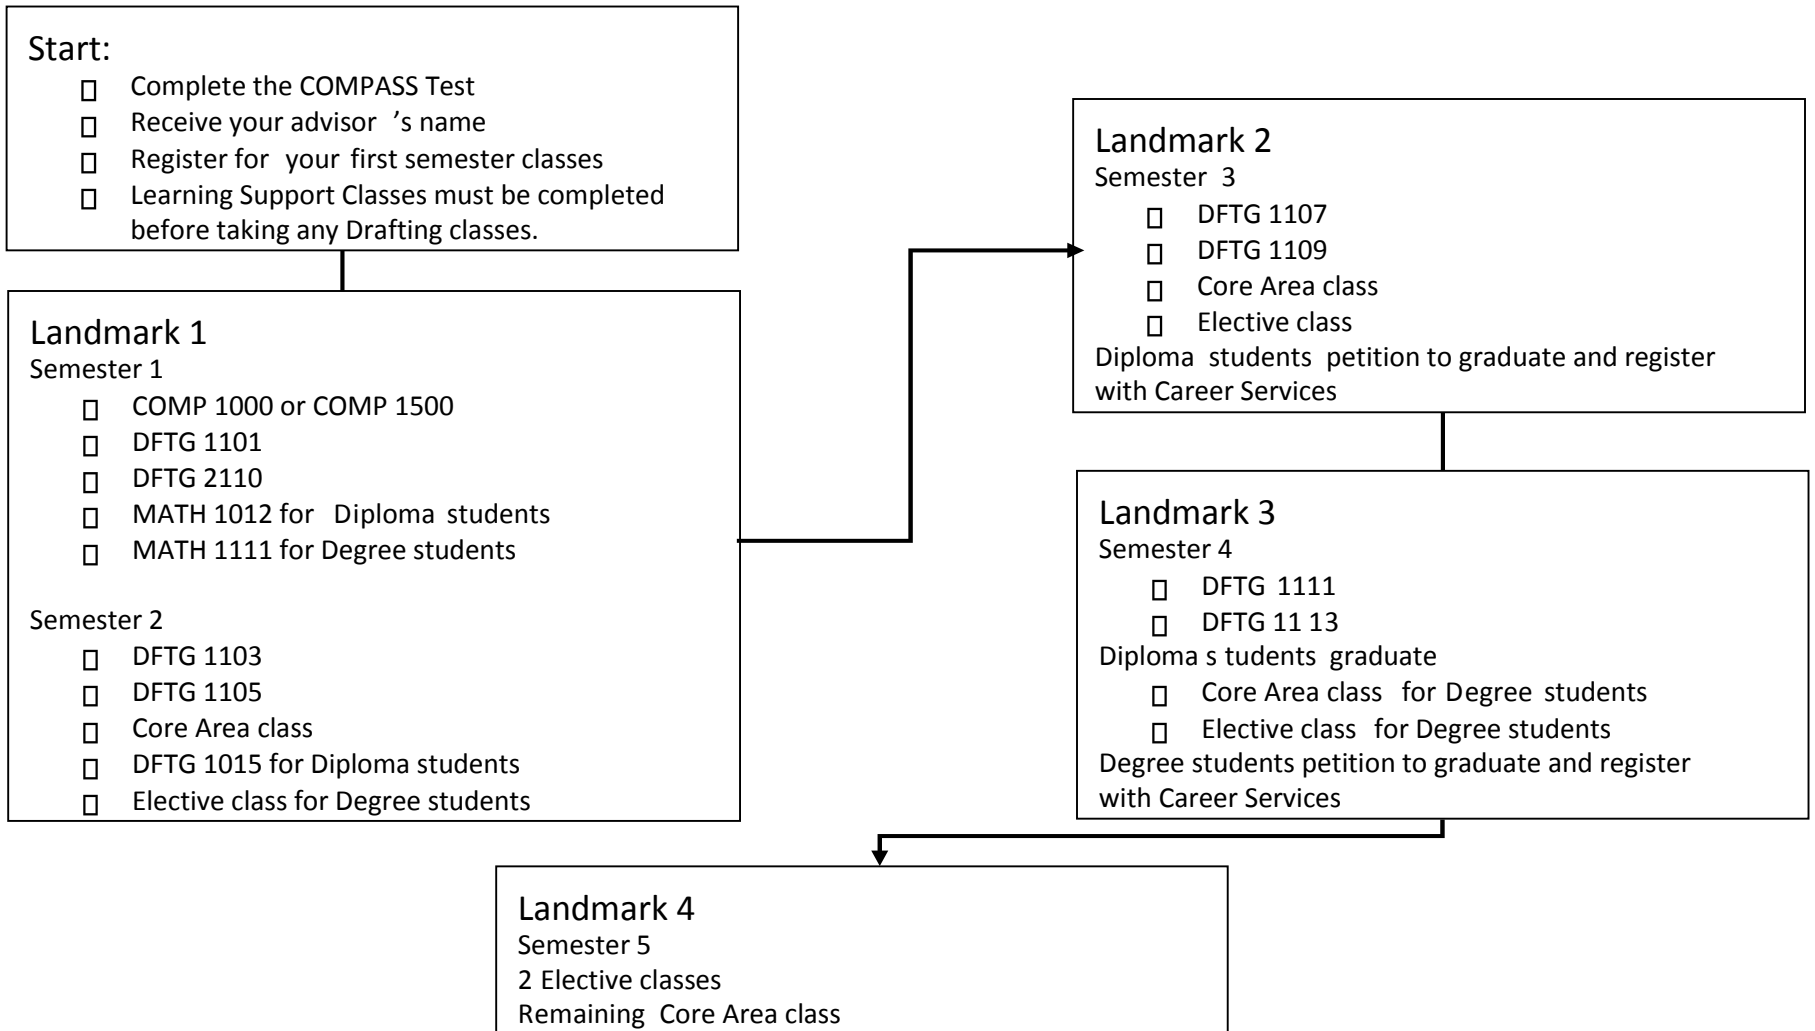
Start:
- Complete the COMPASS Test
- Receive your advisor 's name
- Register for your first semester classes
- Learning Support Classes must be completed before taking any Drafting classes.

Landmark 1
Semester 1
- COMP 1000 or COMP 1500
- DFTG 1101
- DFTG 2110
- MATH 1012 for Diploma students
- MATH 1111 for Degree students

Semester 2
- DFTG 1103
- DFTG 1105
- Core Area class
- DFTG 1015 for Diploma students
- Elective class for Degree students

Landmark 2
Semester 3
- DFTG 1107
- DFTG 1109
- Core Area class
- Elective class
Diploma students petition to graduate and register with Career Services

Landmark 3
Semester 4
- DFTG 1111
- DFTG 11 13
Diploma s tudents graduate
- Core Area class for Degree students
- Elective class for Degree students
Degree students petition to graduate and register with Career Services

Landmark 4
Semester 5
2 Elective classes
Remaining Core Area class